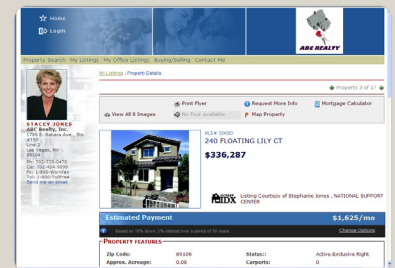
Home
Login

ABC REALTY

Property Search My Listings My Office Listings Buying/Selling Contact Me

My Listings > Property Details

Property 3 of 17

STACEY JONES
ABC Realty, Inc.
1750 E. Sahara Ave., Ste. #100
Unit 2
Las Vegas, NV
89104
Ph: 702-735-0478
Cel: 702-454-9999
Fx: 1-800-Yo-Face
Toll: 1-800-ToBFree
Send me an email

Print Flyer
Request More Info
Mortgage Calculator
View All 8 Images
No Tour available
Map Property

MLS # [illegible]
240 FLOATING LILY CT
$336,287

Listing Courtesy of Stephanie Jones , NATIONAL SUPPORT CENTER

Estimated Payment $1,625/mo
Based on 10% down, 5% interest over a period of 30 years.

PROPERTY FEATURES

| Zip Code: | 89106 | Status: | Active-Exclusive Right |
|---|---|---|---|
| Approx. Acreage: | 0.08 | Carports: | 0 |